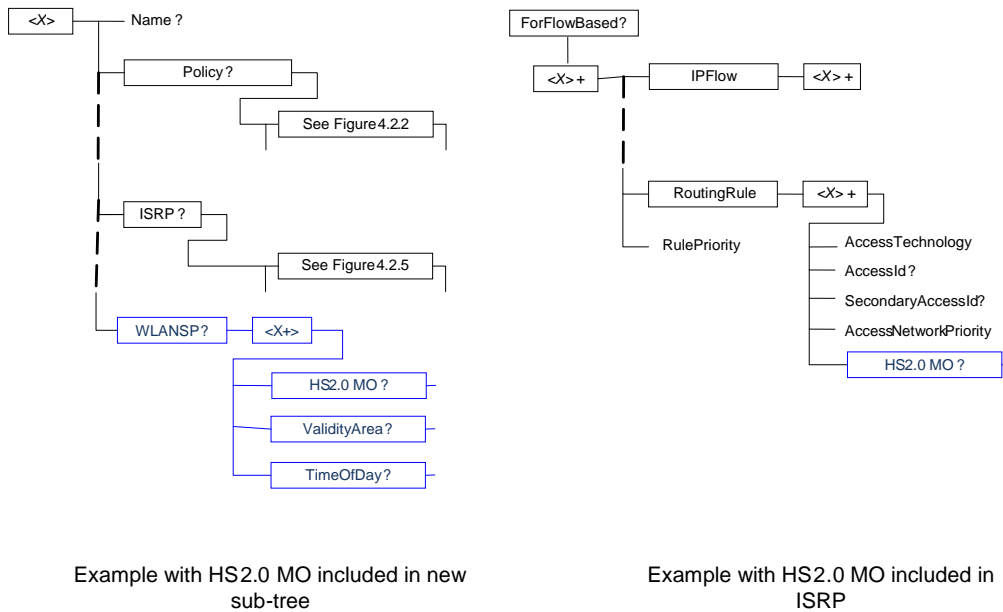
<X>

Name ?

Policy ?

See Figure 4.2.2

ISRP ?

See Figure 4.2.5

WLANSP?

<X+>

HS2.0 MO ?

ValidityArea?

TimeOfDay?

ForFlowBased?

<X> +

IPFlow

<X> +

RoutingRule

<X> +

RulePriority

AccessTechnology

AccessId ?

SecondaryAccessId?

AccessNetworkPriority

HS2.0 MO ?

Example with HS2.0 MO included in new sub-tree

Example with HS2.0 MO included in ISRP